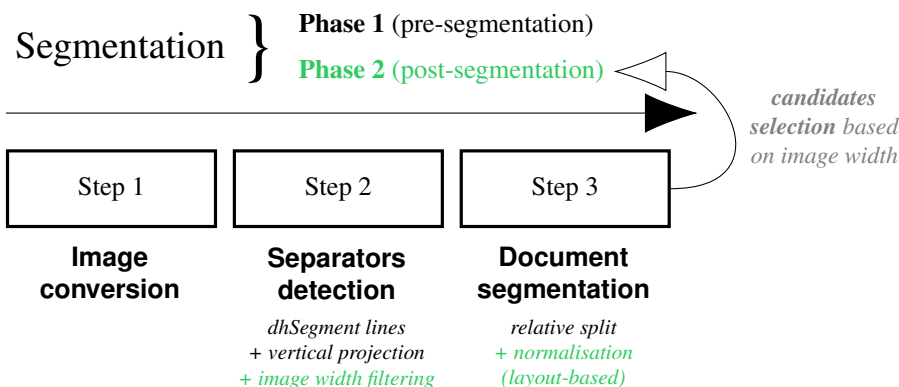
Segmentation

Phase 1 (pre-segmentation)

Phase 2 (post-segmentation)

candidates selection based on image width

Step 1

Step 2

Step 3

Image conversion

Separators detection

dhSegment lines
+ vertical projection
+ image width filtering

Document segmentation

relative split
+ normalisation
(layout-based)